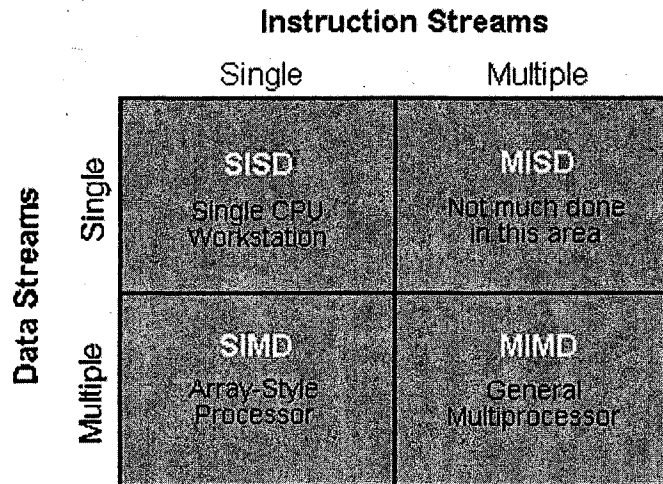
Instruction Streams

| | | Single | Multiple |
|---|---|---|---|
| Data Streams | Single | SISD Single CPU Workstation | MISD Not much done in this area |
| | Multiple | SIMD Array-Style Processor | MIMD General Multiprocessor |